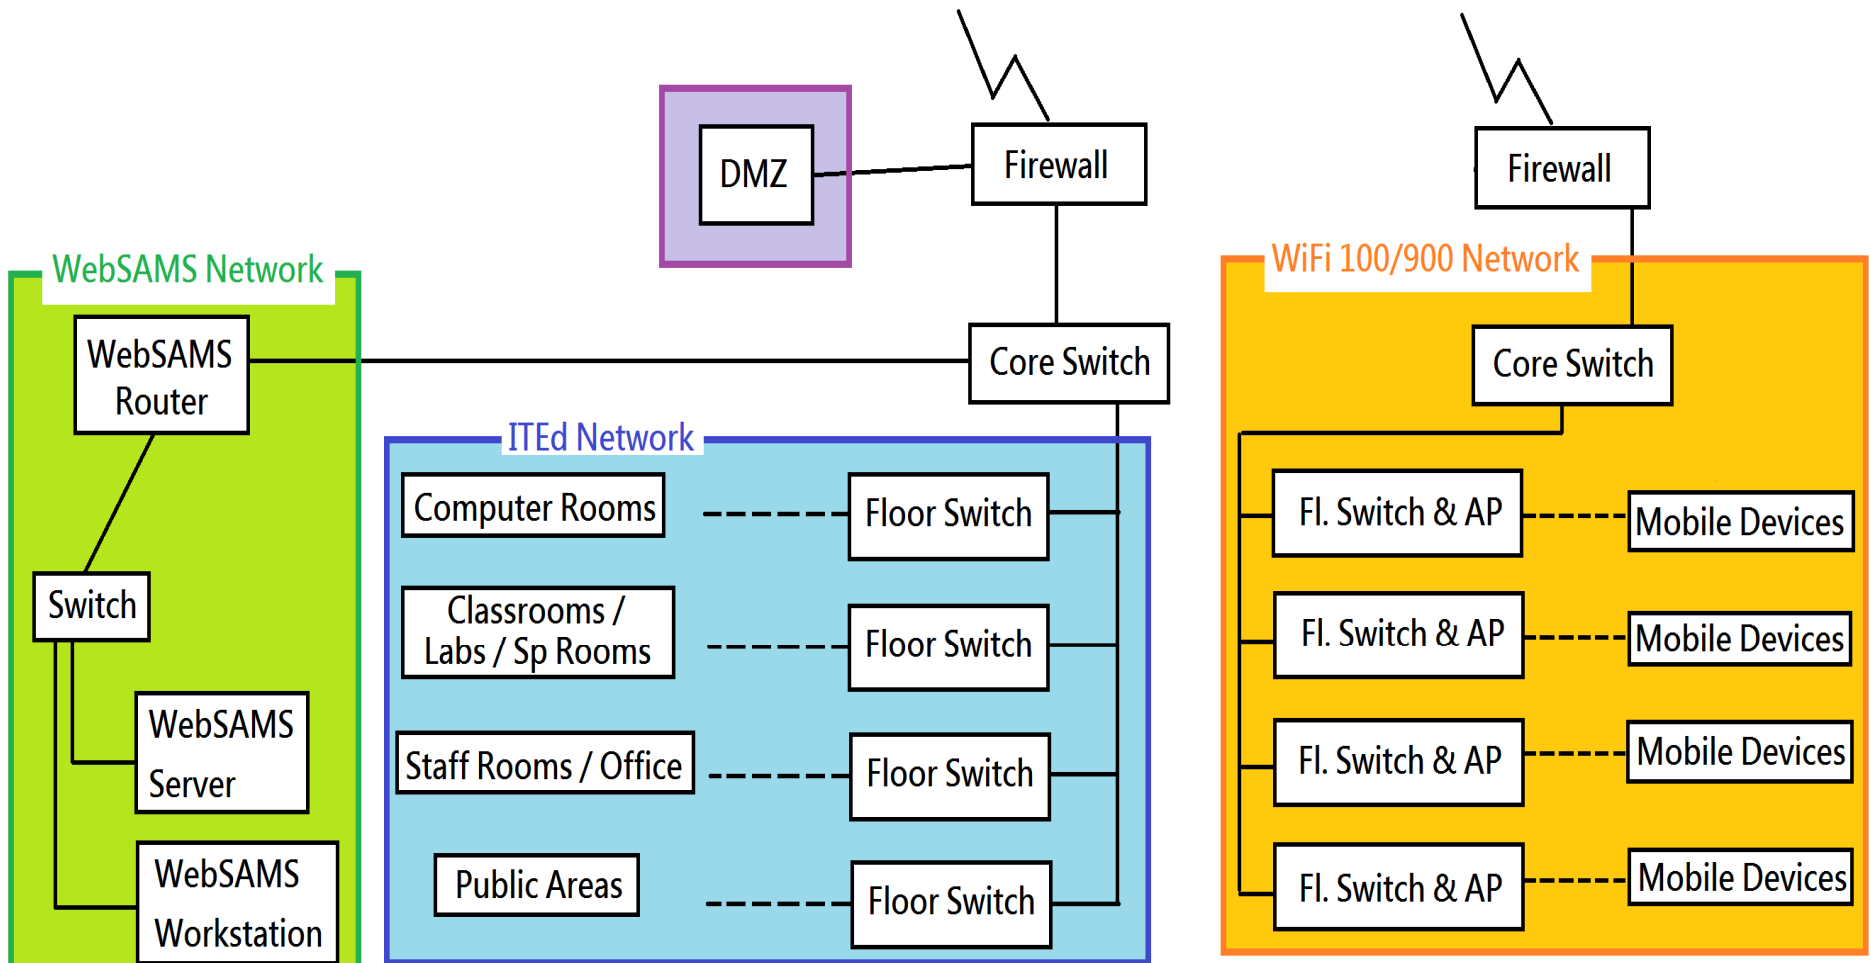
DMZ

Firewall

Firewall

WebSAMS Network

WebSAMS Router

Core Switch

WiFi 100/900 Network

Core Switch

ITEd Network

Computer Rooms

Floor Switch

Classrooms / Labs / Sp Rooms

Floor Switch

Staff Rooms / Office

Floor Switch

Public Areas

Floor Switch

Switch

WebSAMS Server

WebSAMS Workstation

Fl. Switch & AP

Mobile Devices

Fl. Switch & AP

Mobile Devices

Fl. Switch & AP

Mobile Devices

Fl. Switch & AP

Mobile Devices